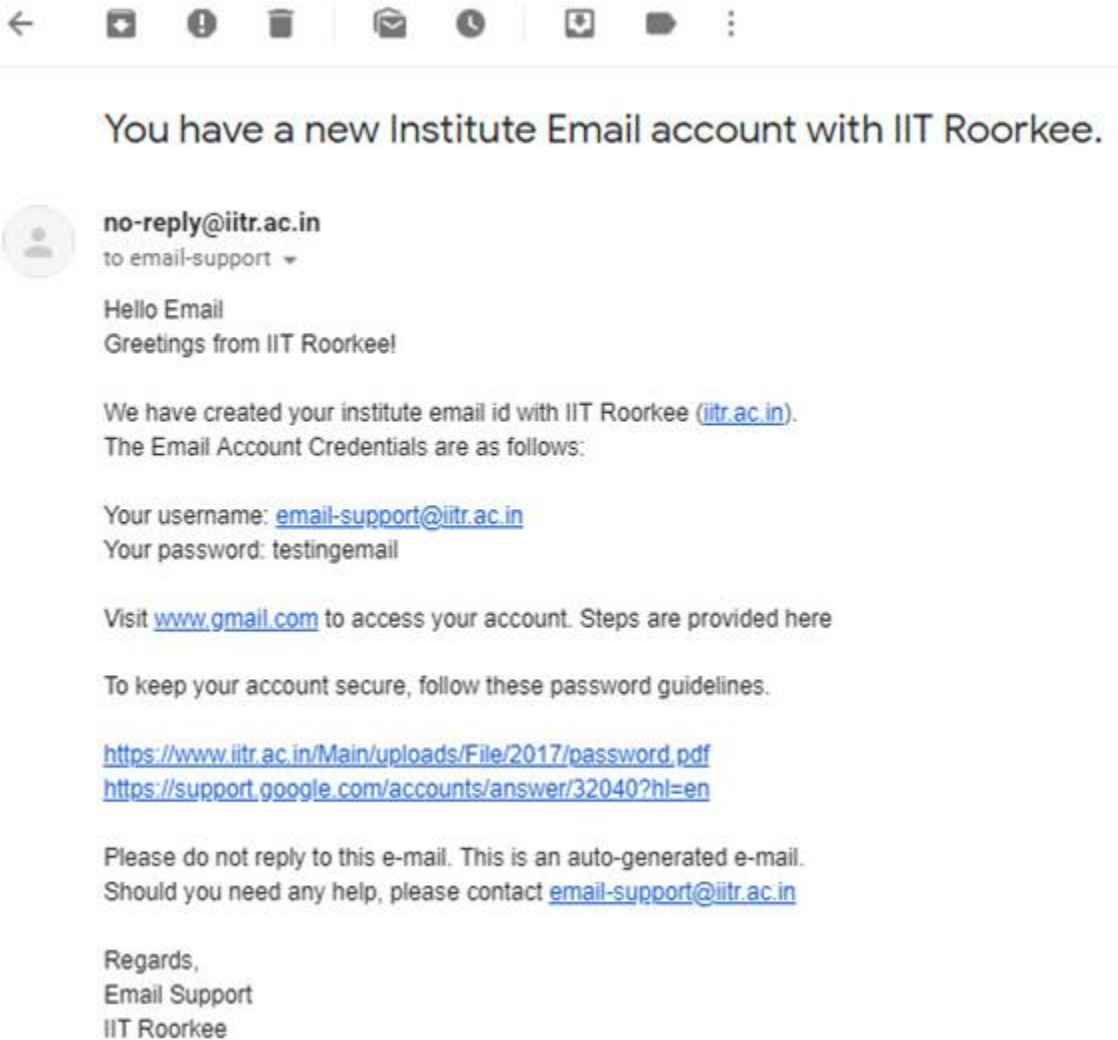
You have a new Institute Email account with IIT Roorkee.

no-reply@iitr.ac.in
to email-support

Hello Email
Greetings from IIT Roorkee!

We have created your institute email id with IIT Roorkee (iitr.ac.in).
The Email Account Credentials are as follows:

Your username: email-support@iitr.ac.in
Your password: testingemail

Visit www.gmail.com to access your account. Steps are provided here

To keep your account secure, follow these password guidelines.

https://www.iitr.ac.in/Main/uploads/File/2017/password.pdf
https://support.google.com/accounts/answer/32040?hl=en

Please do not reply to this e-mail. This is an auto-generated e-mail.
Should you need any help, please contact email-support@iitr.ac.in

Regards,
Email Support
IIT Roorkee